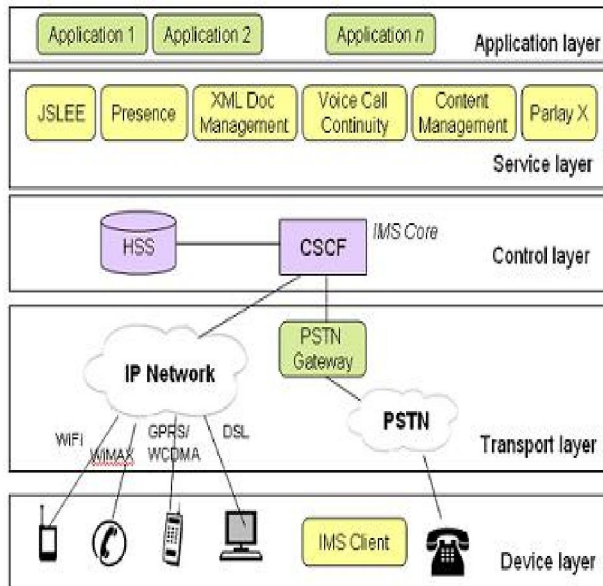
Application 1 Application 2 Application *n* Application layer

JSLEE Presence XML Doc Management Voice Call Continuity Content Management Parlay X

Service layer

HSS CSCF IMS Core Control layer

IP Network PSTN Gateway PSTN

WiFi WiMAX GPRS/ WCDMA DSL Transport layer

IMS Client Device layer